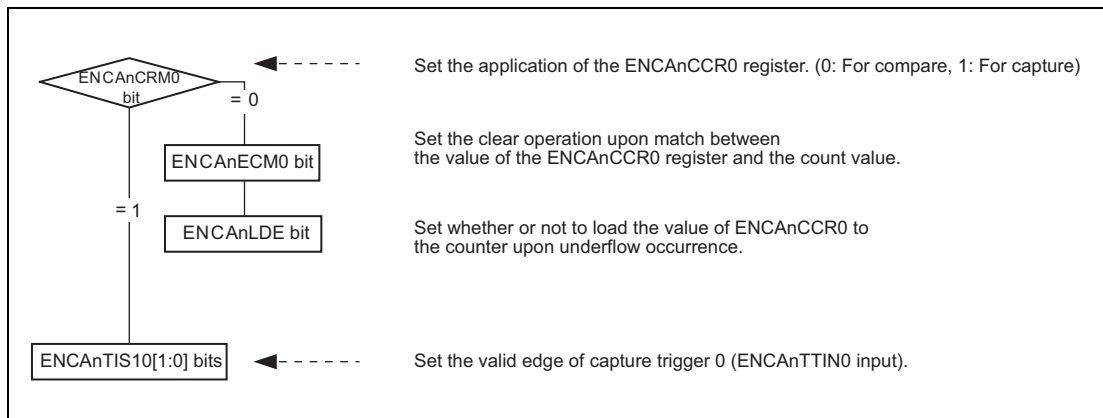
ENCAnCRM0 bit

= 0

ENCAnECM0 bit

= 1

ENCAnLDE bit

ENCAnTIS10[1:0] bits

Set the application of the ENCAnCCR0 register. (0: For compare, 1: For capture)

Set the clear operation upon match between the value of the ENCAnCCR0 register and the count value.

Set whether or not to load the value of ENCAnCCR0 to the counter upon underflow occurrence.

Set the valid edge of capture trigger 0 (ENCAnTTIN0 input).